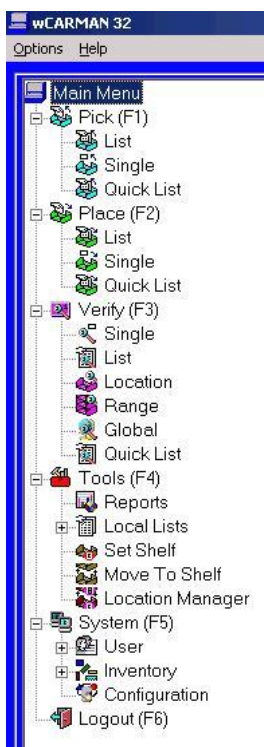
wCARMAN 32
Options Help

Main Menu
Pick (F1)
List
Single
Quick List
Place (F2)
List
Single
Quick List
Verify (F3)
Single
List
Location
Range
Global
Quick List
Tools (F4)
Reports
Local Lists
Set Shelf
Move To Shelf
Location Manager
System (F5)
User
Inventory
Configuration
Logout (F6)